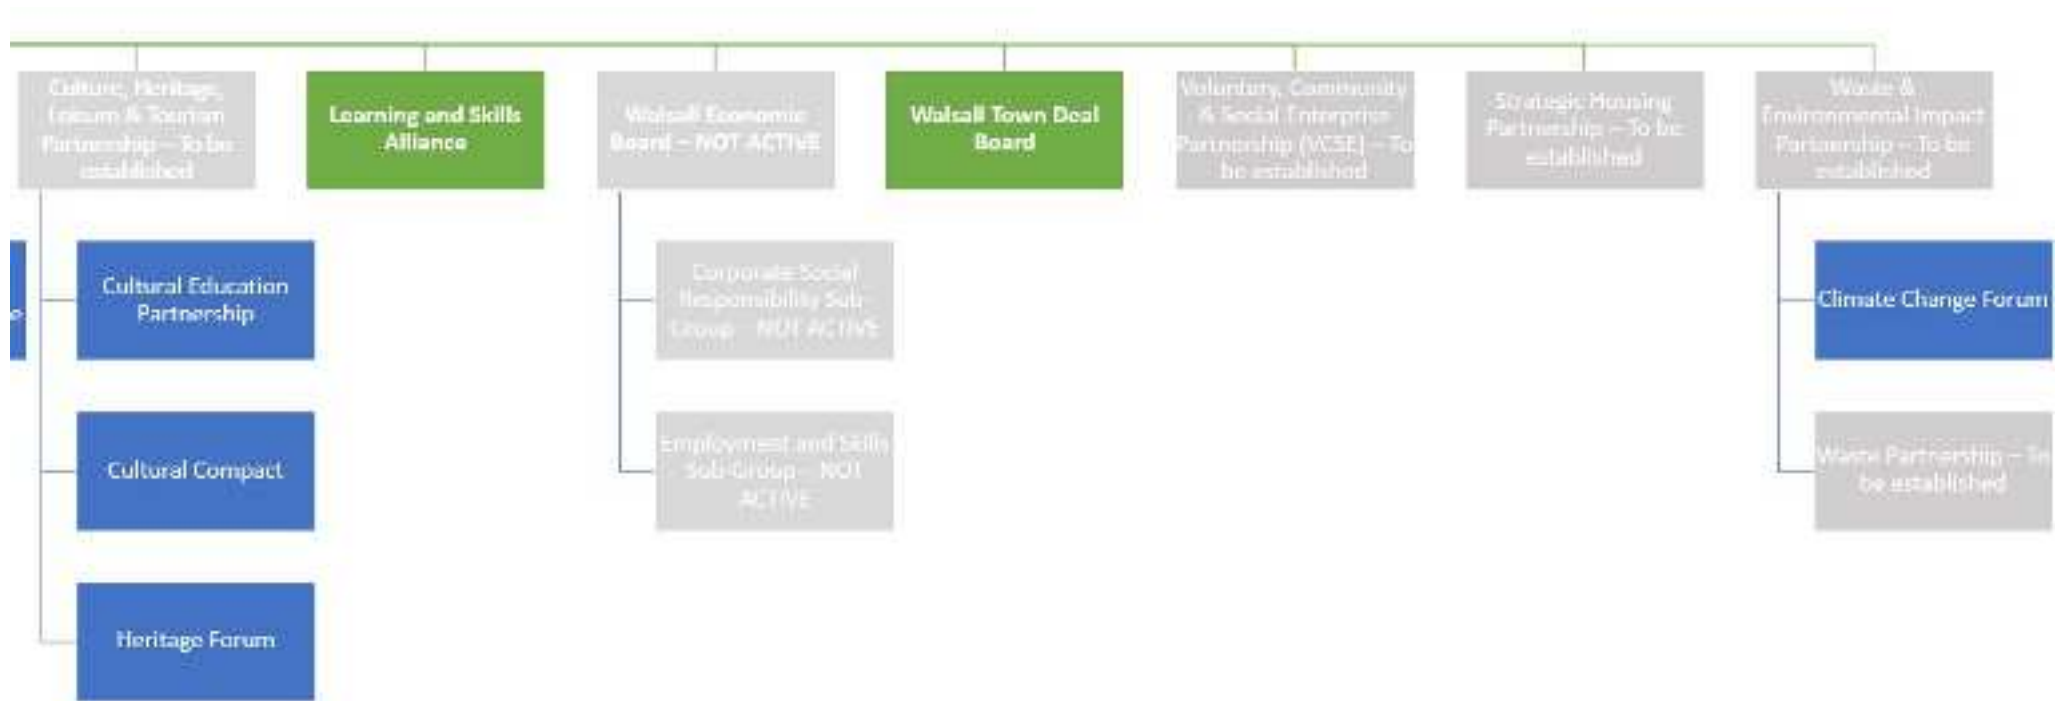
Culture, Heritage, Leisure & Tourism Partnership – To be established

Learning and Skills Alliance

Walsall Economic Board – NOT ACTIVE

Walsall Town Deal Board

Voluntary, Community & Social Enterprise Partnership (VCSE) – To be established

Strategic Housing Partnership – To be established

Waste & Environmental Impact Partnership – To be established

e

Cultural Education Partnership

Cultural Compact

Heritage Forum

Corporate Social Responsibility Sub Group – NOT ACTIVE

Employment and Skills Sub-Group – NOT ACTIVE

Climate Change Forum

Waste Partnership – To be established